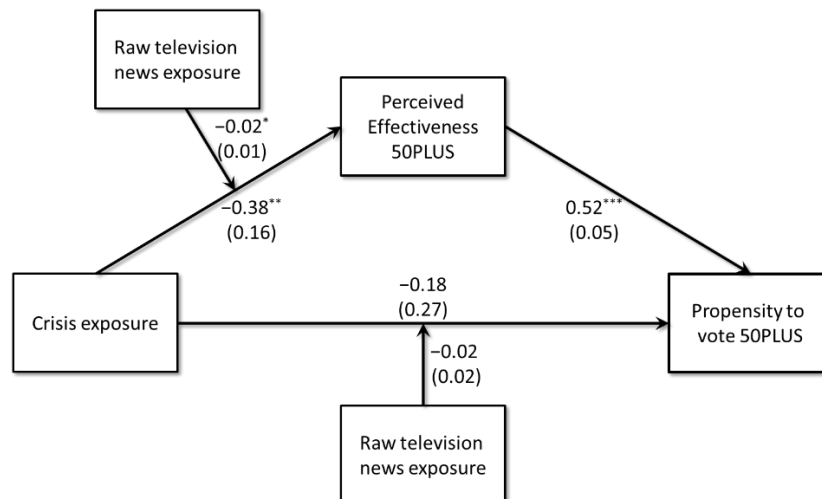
Raw television news exposure

−0.02$^{*}$
(0.01)

Perceived Effectiveness 50PLUS

−0.38$^{**}$
(0.16)

0.52$^{***}$
(0.05)

Crisis exposure

−0.18
(0.27)

Propensity to vote 50PLUS

−0.02
(0.02)

Raw television news exposure